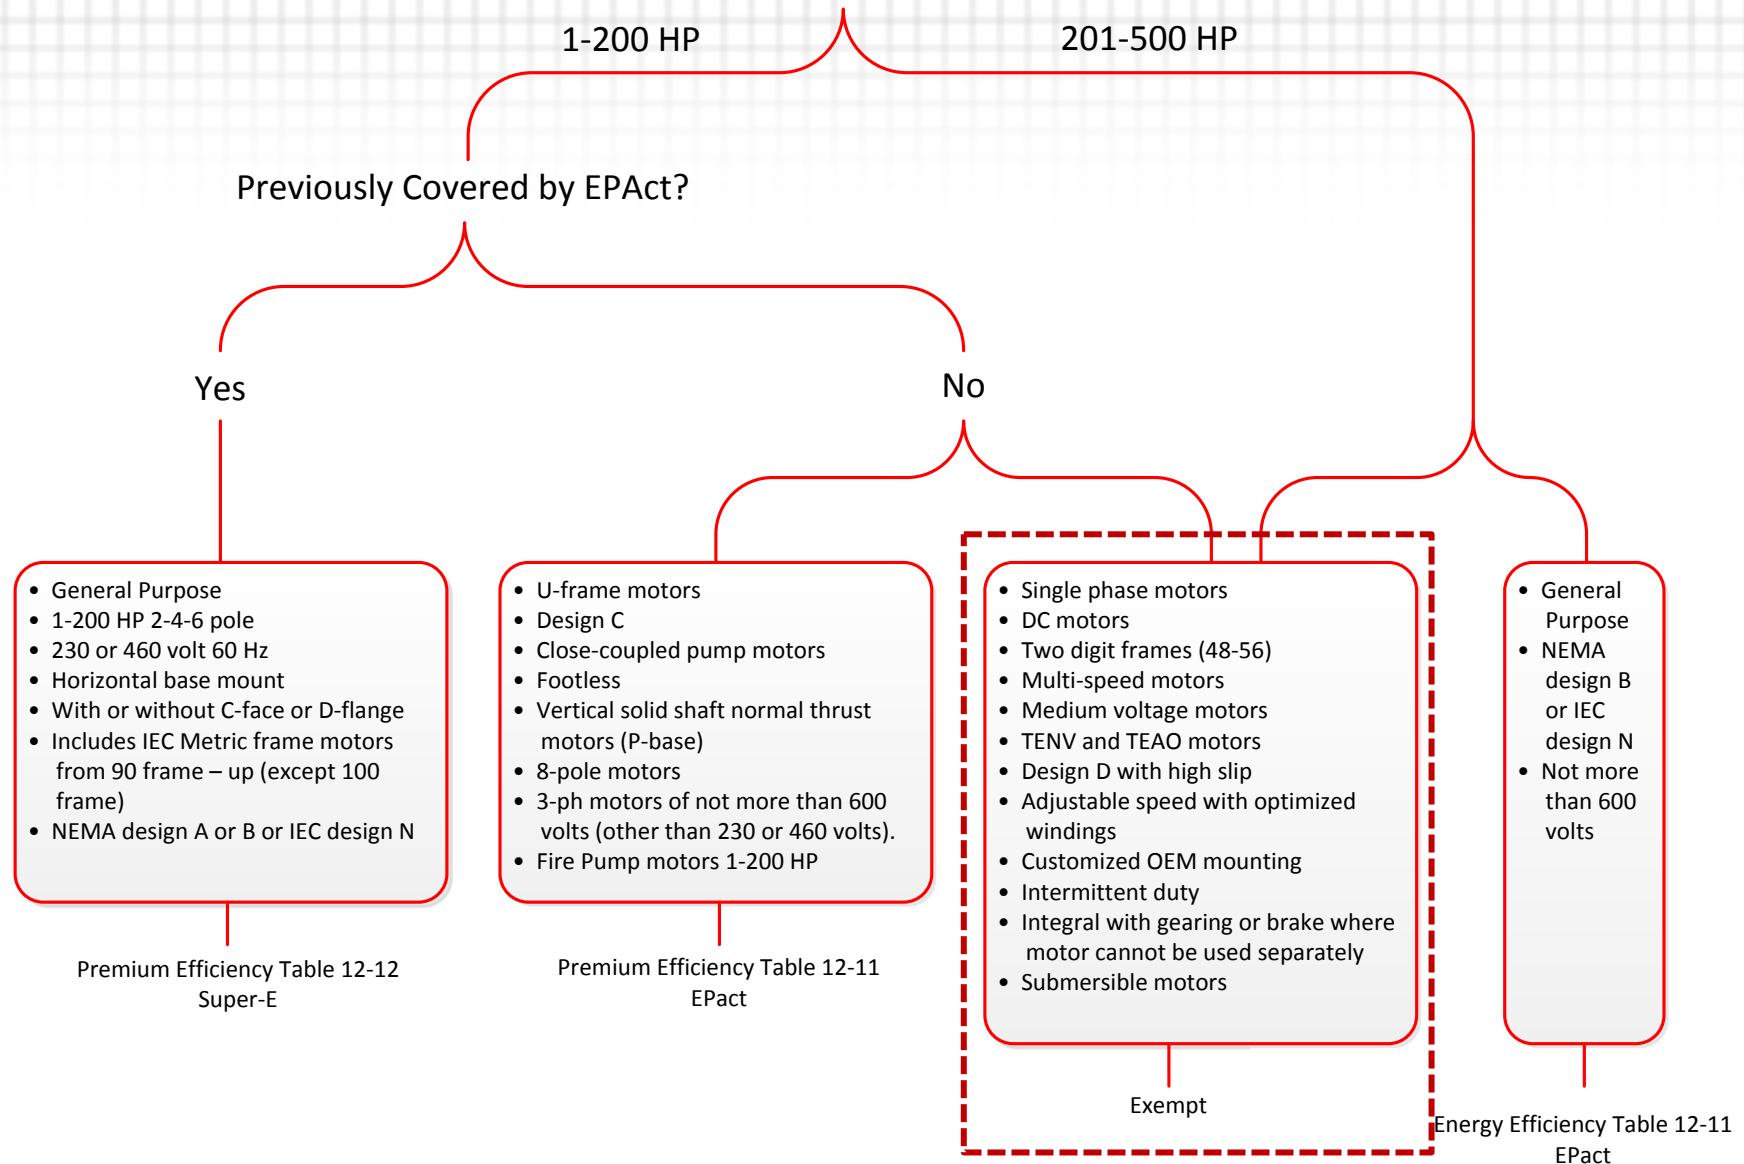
1-200 HP

201-500 HP

Previously Covered by EPAct?

Yes

No

- General Purpose
- 1-200 HP 2-4-6 pole
- 230 or 460 volt 60 Hz
- Horizontal base mount
- With or without C-face or D-flange
- Includes IEC Metric frame motors from 90 frame – up (except 100 frame)
- NEMA design A or B or IEC design N

Premium Efficiency Table 12-12
Super-E

- U-frame motors
- Design C
- Close-coupled pump motors
- Footless
- Vertical solid shaft normal thrust motors (P-base)
- 8-pole motors
- 3-ph motors of not more than 600 volts (other than 230 or 460 volts).
- Fire Pump motors 1-200 HP

Premium Efficiency Table 12-11
EPact

- Single phase motors
- DC motors
- Two digit frames (48-56)
- Multi-speed motors
- Medium voltage motors
- TENV and TEAO motors
- Design D with high slip
- Adjustable speed with optimized windings
- Customized OEM mounting
- Intermittent duty
- Integral with gearing or brake where motor cannot be used separately
- Submersible motors

Exempt

- General Purpose
- NEMA design B or IEC design N
- Not more than 600 volts

Energy Efficiency Table 12-11
EPact